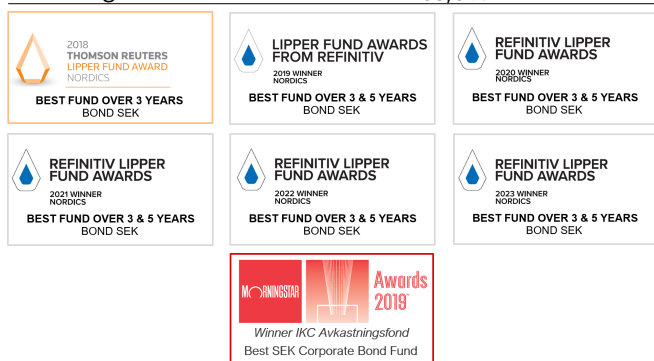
2018
THOMSON REUTERS
LIPPER FUND AWARD
NORDICS

BEST FUND OVER 3 YEARS
BOND SEK

LIPPER FUND AWARDS FROM REFINITIV
2019 WINNER
NORDICS

BEST FUND OVER 3 & 5 YEARS
BOND SEK

REFINITIV LIPPER FUND AWARDS
2020 WINNER
NORDICS

BEST FUND OVER 3 & 5 YEARS
BOND SEK

REFINITIV LIPPER FUND AWARDS
2021 WINNER
NORDICS

BEST FUND OVER 3 & 5 YEARS
BOND SEK

REFINITIV LIPPER FUND AWARDS
2022 WINNER
NORDICS

BEST FUND OVER 3 & 5 YEARS
BOND SEK

REFINITIV LIPPER FUND AWARDS
2023 WINNER
NORDICS

BEST FUND OVER 3 & 5 YEARS
BOND SEK

MORNINGSTAR
Awards 2019™

Winner IKC Avkastningsfond
Best SEK Corporate Bond Fund